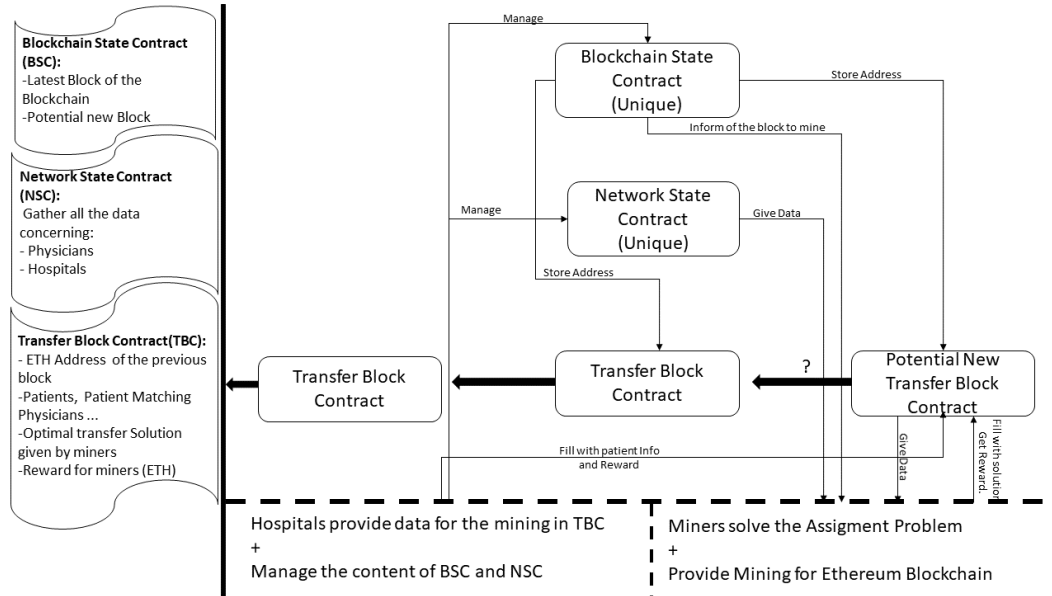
Blockchain State Contract (BSC):
-Latest Block of the Blockchain
-Potential new Block

Network State Contract (NSC):
Gather all the data concerning:
- Physicians
- Hospitals

Transfer Block Contract(TBC):
- ETH Address of the previous block
-Patients, Patient Matching Physicians ...
-Optimal transfer Solution given by miners
-Reward for miners (ETH)

Manage

Blockchain State Contract (Unique)

Store Address

Inform of the block to mine

Manage

Network State Contract (Unique)

Give Data

Store Address

Transfer Block Contract

Transfer Block Contract

?

Potential New Transfer Block Contract

Give Data

Fill with solution Get Reward.

Fill with patient Info and Reward

Hospitals provide data for the mining in TBC
+
Manage the content of BSC and NSC

Miners solve the Assigment Problem
+
Provide Mining for Ethereum Blockchain